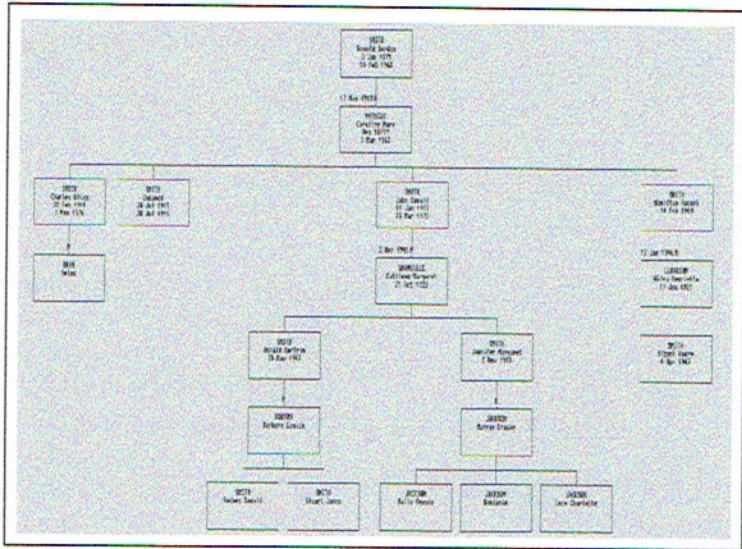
SMITH
Donald Gordon
9 Jan 1875
14 Feb 1940

17 Nov 1903

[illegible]
Caroline Mary
Nov 1877
7 Mar 1962

SMITH
Charles Miles
20 Jan 1904
1 Mar 1976

SMITH
Oswald
28 Jul 1911
28 Jul 1911

SMITH
John Oswald
11 Jan 1913
25 Mar 1970

SMITH
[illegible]
14 Feb 1919

SMITH
Helen

2 Nov 1940

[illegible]
Kathleen Margaret
21 Oct 1922

12 Jan 1946

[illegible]
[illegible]
17 Jan 1922

SMITH
Donald Geoffrey
19 Nov 1942

SMITH
Jennifer Margaret
2 Nov 1955

SMITH
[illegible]
6 Apr 1947

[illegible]
Barbara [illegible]

JACKSON
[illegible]

SMITH
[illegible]

SMITH
Stuart John

JACKSON
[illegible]

JACKSON
Benjamin

JACKSON
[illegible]